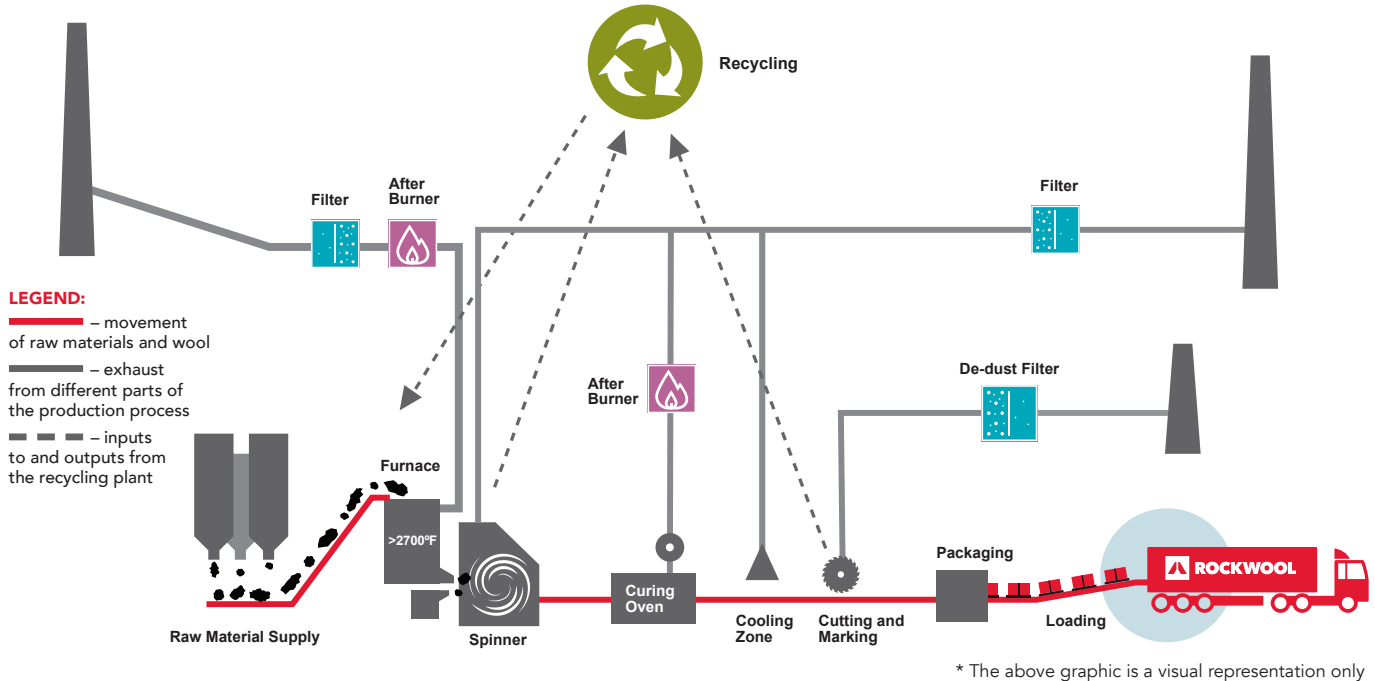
Recycling

Filter

After Burner

Filter

LEGEND:
– movement of raw materials and wool
– exhaust from different parts of the production process
– inputs to and outputs from the recycling plant

After Burner

De-dust Filter

Furnace

>2700ºF

Packaging

ROCKWOOL

Raw Material Supply

Spinner

Curing Oven

Cooling Zone

Cutting and Marking

Loading

* The above graphic is a visual representation only